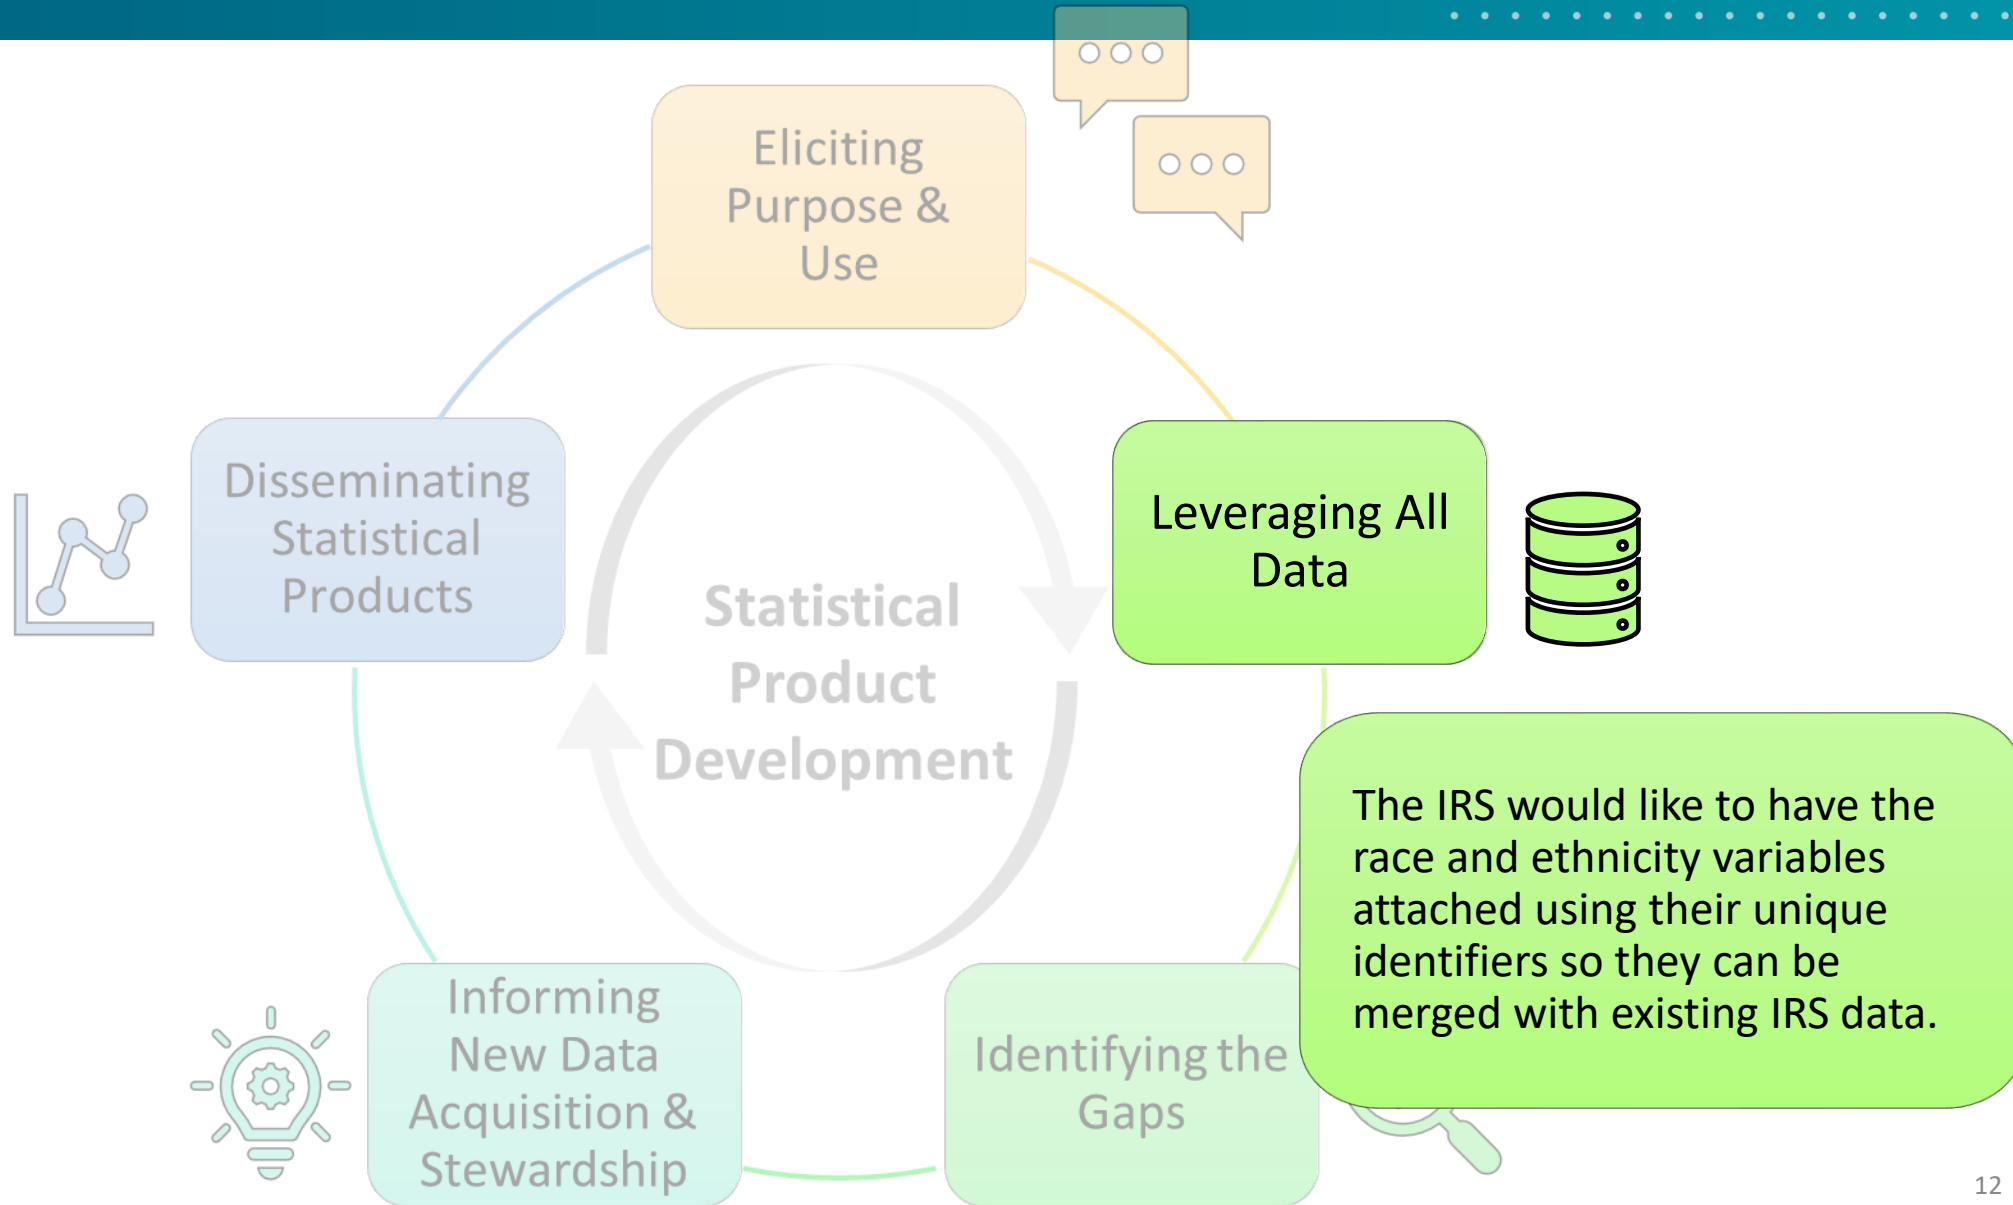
Eliciting Purpose & Use

Leveraging All Data

Identifying the Gaps

Informing New Data Acquisition & Stewardship

Disseminating Statistical Products

Statistical Product Development

The IRS would like to have the race and ethnicity variables attached using their unique identifiers so they can be merged with existing IRS data.

12